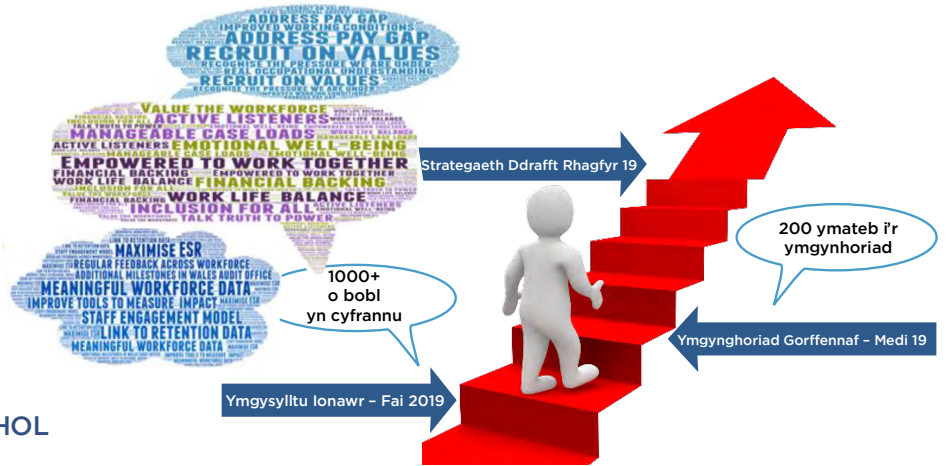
ADDRESS PAY GAP
IMPROVED WORKING CONDITIONS
ADDRESS PAY GAP
RECRUIT ON VALUES
RECOGNISE THE PRESSURE WE ARE UNDER
REAL OCCUPATIONAL UNDERSTANDING
RECRUIT ON VALUES
RECOGNISE THE PRESSURE WE ARE UNDER

VALUE THE WORKFORCE
ACTIVE LISTENERS
MANAGEABLE CASE LOADS
WORK LIFE BALANCE
ACTIVE LISTENERS
EMOTIONAL WELL-BEING
MANAGEABLE CASE LOADS
EMPOWERED TO WORK TOGETHER
FINANCIAL BACKING
EMPOWERED TO WORK TOGETHER
WORK LIFE BALANCE
FINANCIAL BACKING
INCLUSION FOR ALL
WORK LIFE BALANCE
INCLUSION FOR ALL
TALK TRUTH TO POWER

LINK TO RETENTION DATA
MAXIMISE ESR
REGULAR FEEDBACK ACROSS WORKFORCE
ADDITIONAL MILESTONES IN WALES AUDIT OFFICE
MEANINGFUL WORKFORCE DATA
IMPROVE TOOLS TO MEASURE IMPACT
MAXIMISE ESR
STAFF ENGAGEMENT MODEL
LINK TO RETENTION DATA
MEANINGFUL WORKFORCE DATA

Strategaeth Ddrafft Rhagfyr 19

200 ymateb i'r ymgynhoriad

1000+ o bobl yn cyfrannu

Ymgynghoriad Gorffennaf – Medi 19

Ymgysylltu Ionawr – Fai 2019

HOL